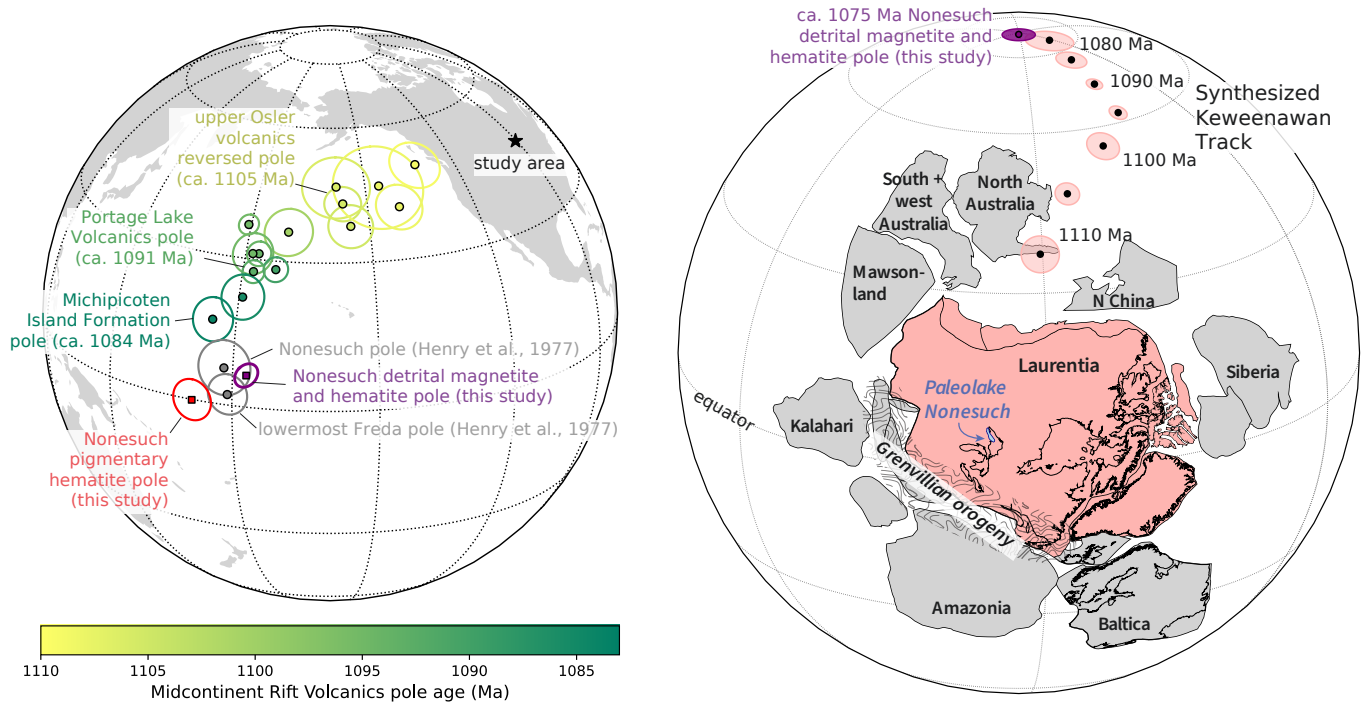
upper Osler volcanics reversed pole (ca. 1105 Ma)

study area

Portage Lake Volcanics pole (ca. 1091 Ma)

Michipicoten Island Formation pole (ca. 1084 Ma)

Nonesuch pole (Henry et al., 1977)

Nonesuch detrital magnetite and hematite pole (this study)

lowermost Freda pole (Henry et al., 1977)

Nonesuch pigmentary hematite pole (this study)

1110 1105 1100 1095 1090 1085

Midcontinent Rift Volcanics pole age (Ma)

ca. 1075 Ma Nonesuch detrital magnetite and hematite pole (this study)

1080 Ma

1090 Ma

Synthesized Keweenawan Track

1100 Ma

South + west Australia

North Australia

1110 Ma

Mawson-land

N China

Laurentia

Siberia

Paleolake Nonesuch

equator

Kalahari

Grenvillian orogeny

Amazonia

Baltica